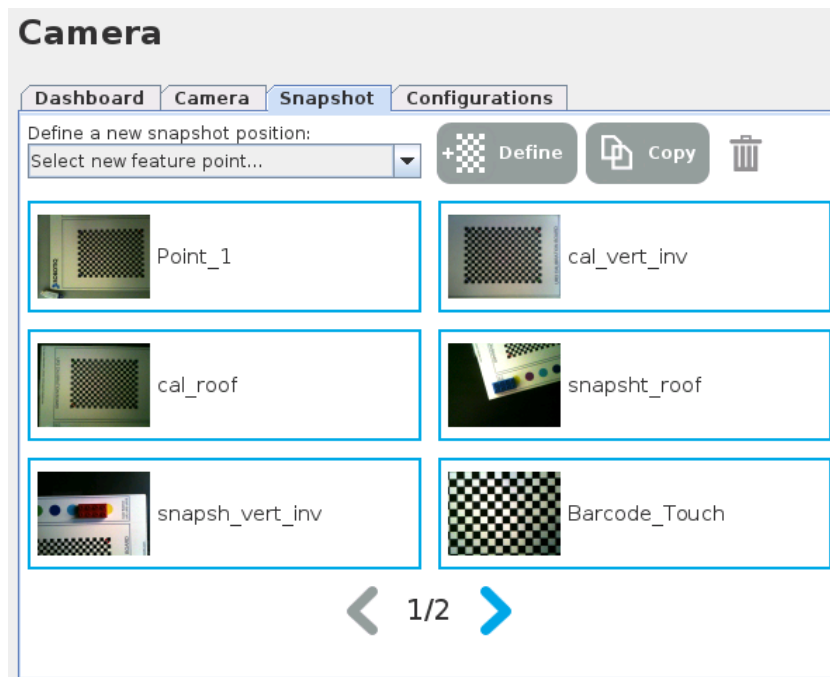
Camera

Dashboard Camera Snapshot Configurations

Define a new snapshot position:
Select new feature point...

Define
Copy

Point_1
cal_vert_inv
cal_roof
snapsht_roof
snapsh_vert_inv
Barcode_Touch

1/2